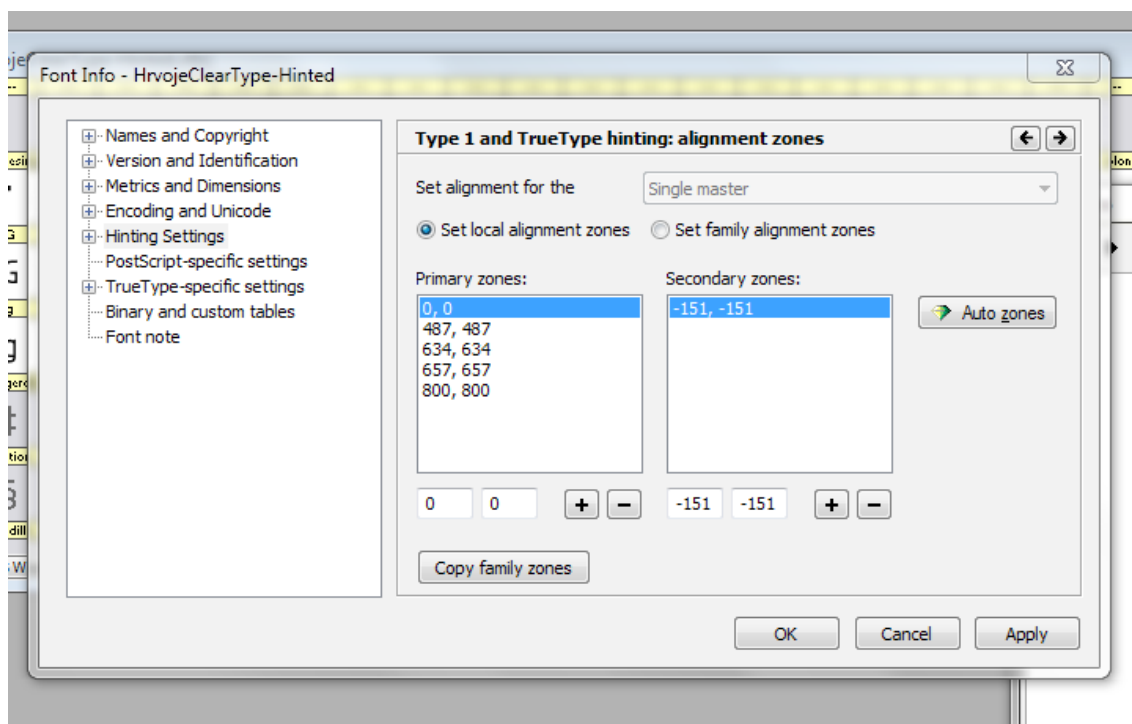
Font Info - HrvojeClearType-Hinted

Names and Copyright
Version and Identification
Metrics and Dimensions
Encoding and Unicode
Hinting Settings
PostScript-specific settings
TrueType-specific settings
Binary and custom tables
Font note

Type 1 and TrueType hinting: alignment zones

Set alignment for the
Single master
Set local alignment zones
Set family alignment zones

Primary zones:
0, 0
487, 487
634, 634
657, 657
800, 800

Secondary zones:
-151, -151

Auto zones

0
0
+
−
-151
-151
+
−

Copy family zones

OK
Cancel
Apply